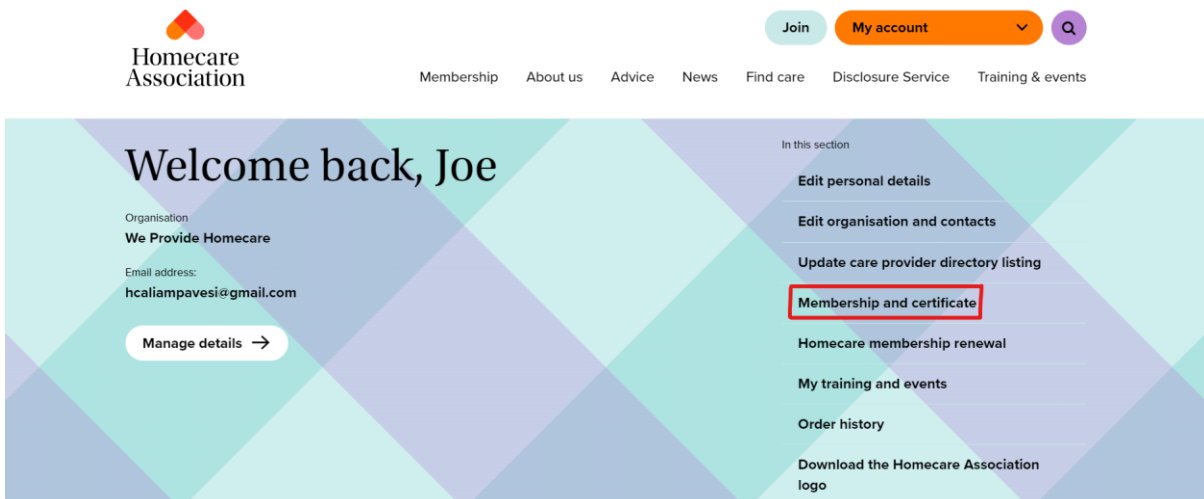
Homecare Association

Join

My account

Membership About us Advice News Find care Disclosure Service Training & events

Welcome back, Joe

Organisation
We Provide Homecare

Email address:
hcaliampavesi@gmail.com

Manage details →

In this section

Edit personal details

Edit organisation and contacts

Update care provider directory listing

Membership and certificate

Homecare membership renewal

My training and events

Order history

Download the Homecare Association logo